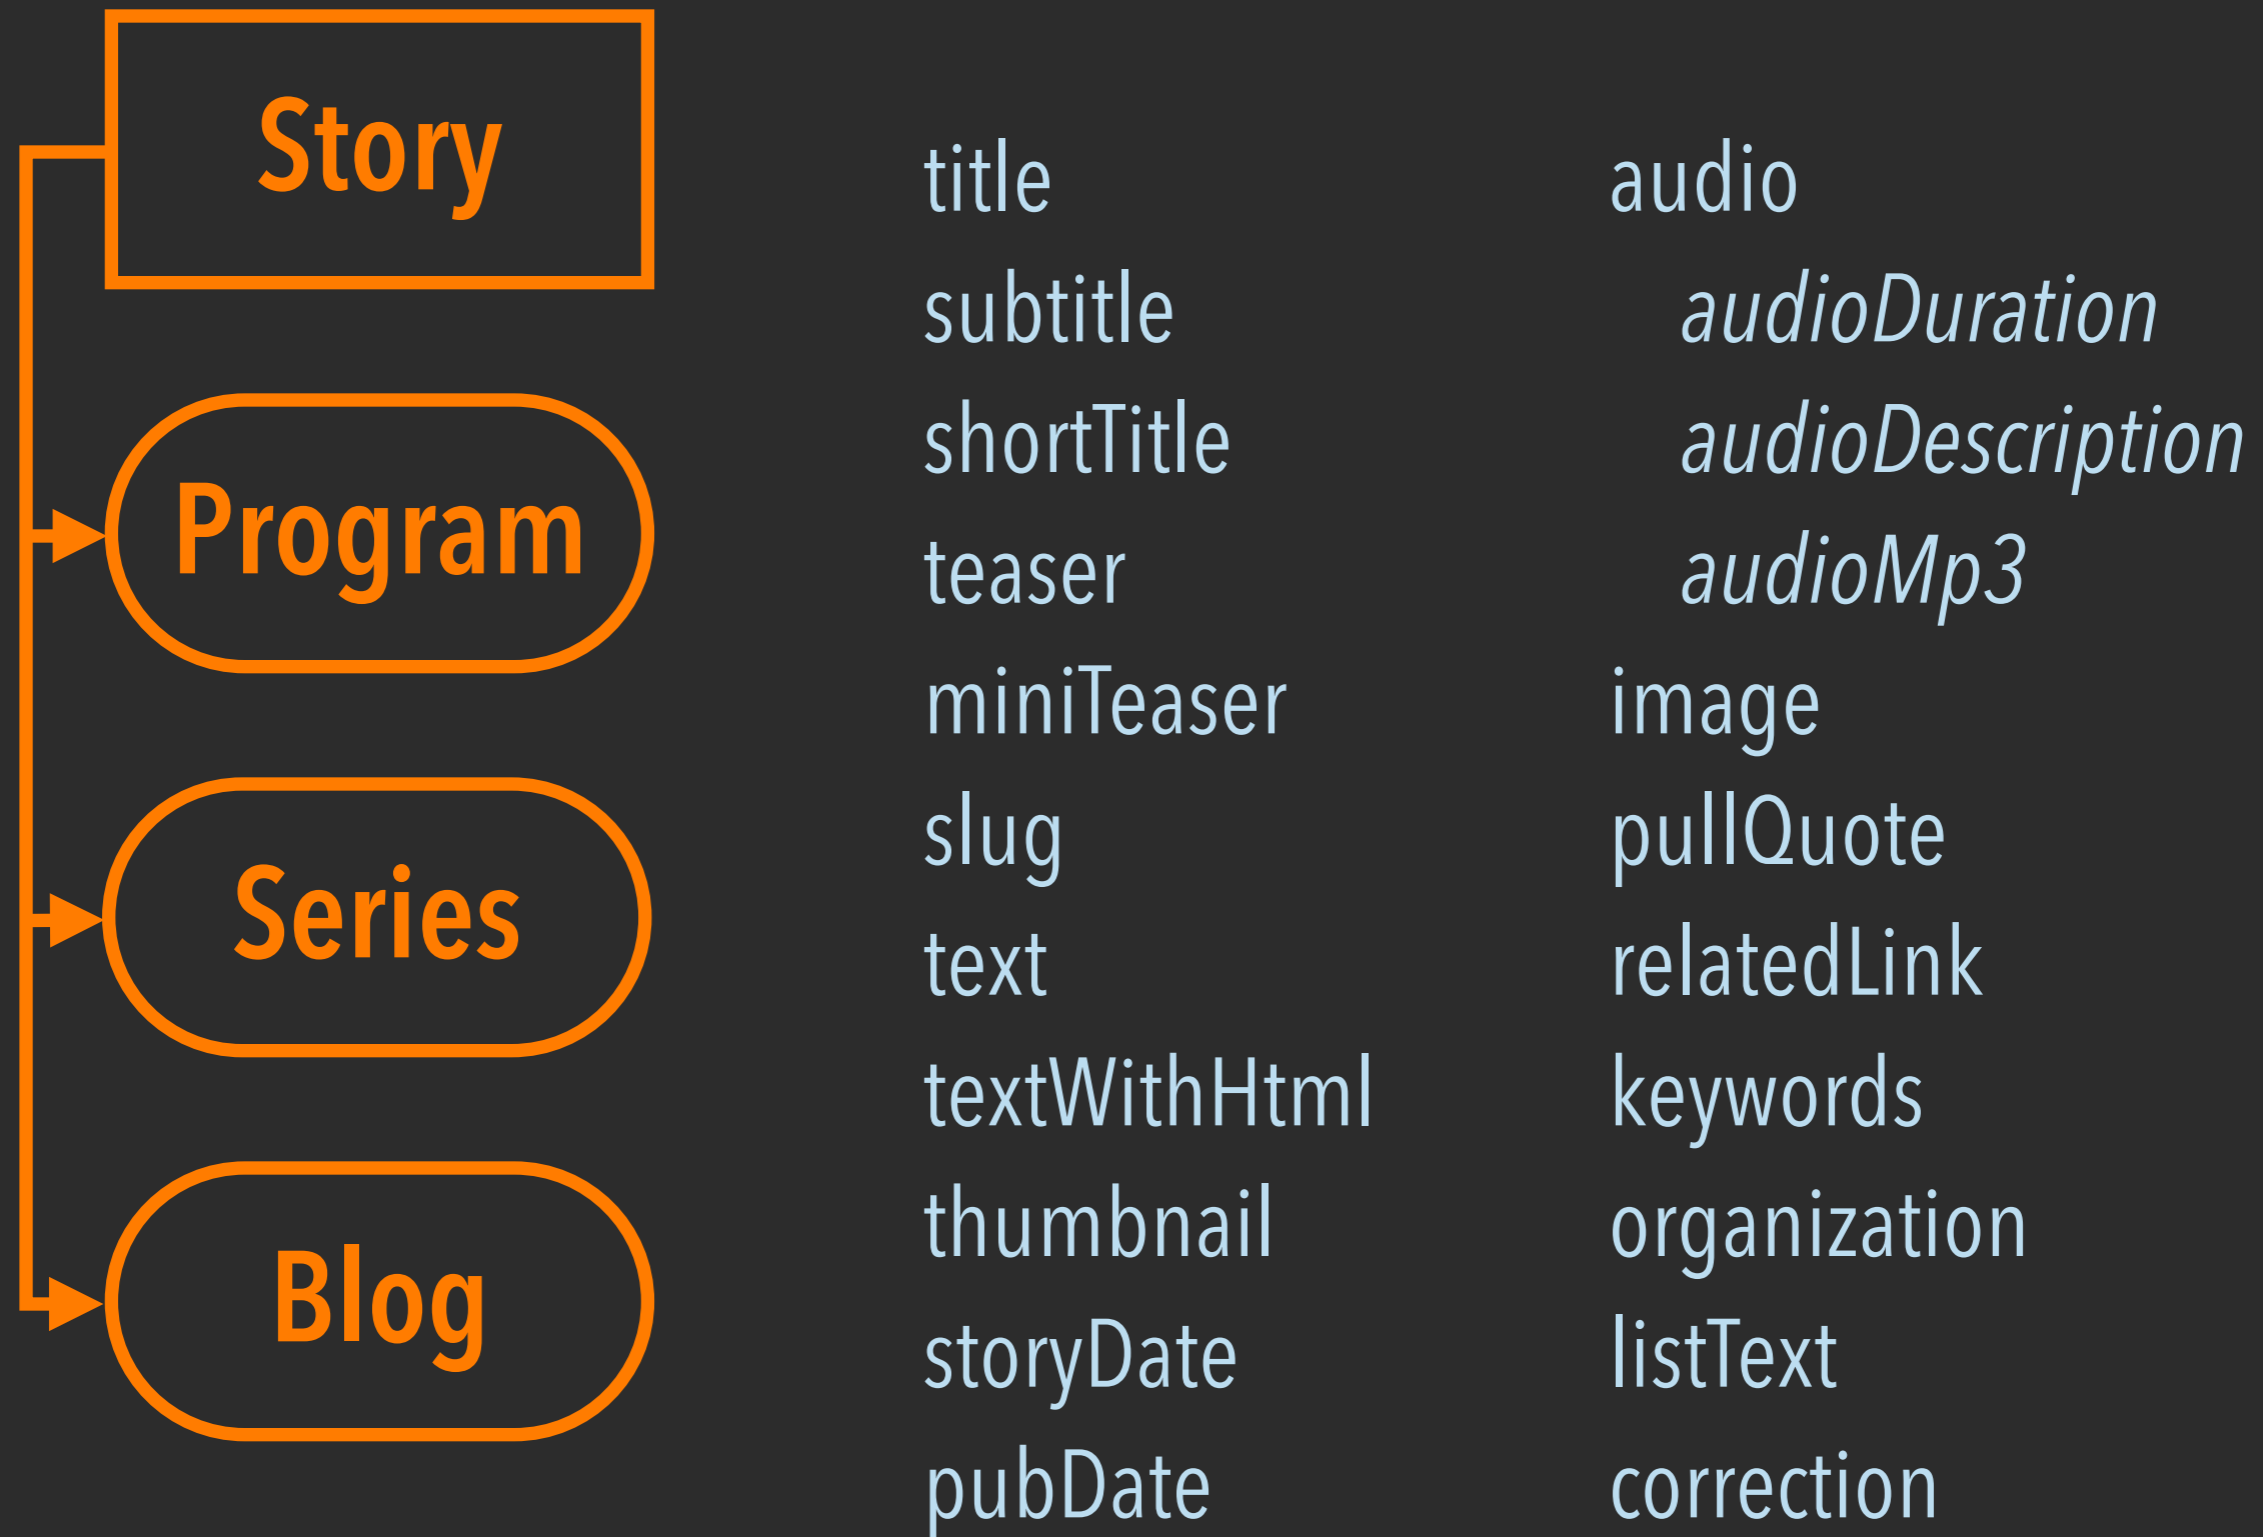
Story

Program

Series

Blog

title
subtitle
shortTitle
teaser
miniTeaser
slug
text
textWithHtml
thumbnail
storyDate
pubDate

audio
*audioDuration*
*audioDescription*
*audioMp3*
image
pullQuote
relatedLink
keywords
organization
listText
correction